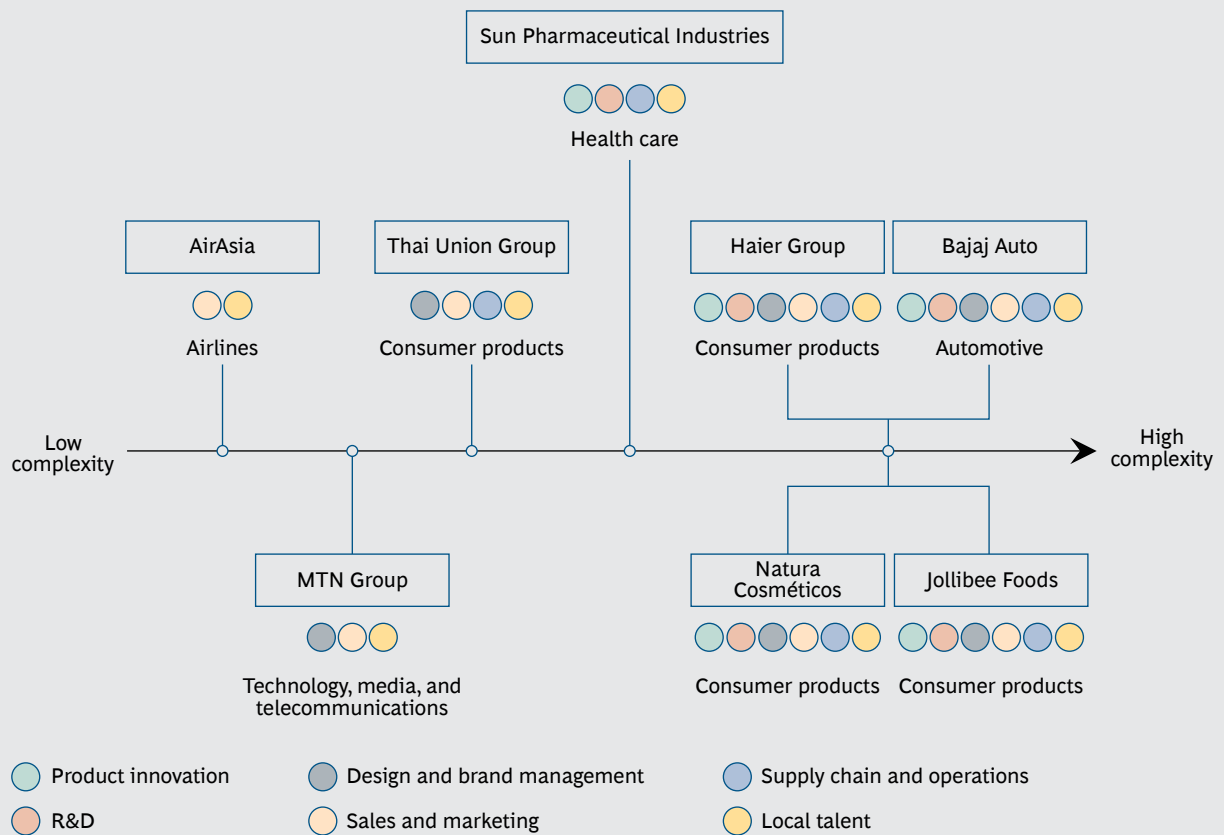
Sun Pharmaceutical Industries

Health care

AirAsia

Airlines

Thai Union Group

Consumer products

Haier Group

Consumer products

Bajaj Auto

Automotive

Low complexity

High complexity

MTN Group

Technology, media, and telecommunications

Natura Cosméticos

Consumer products

Jollibee Foods

Consumer products

Product innovation

R&D

Design and brand management

Sales and marketing

Supply chain and operations

Local talent